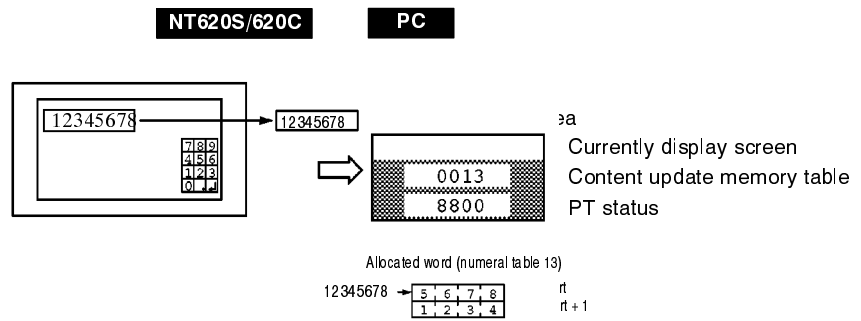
NT620S/620C

PC

12345678

7 8 9
4 5 6
1 2 3
0 . ↵

12345678

ea

Currently display screen

0013

Content update memory table

8800

PT status

Allocated word (numeral table 13)

12345678

| 5 | 6 | 7 | 8 |
|---|---|---|---|
| 1 | 2 | 3 | 4 |

rt
rt + 1